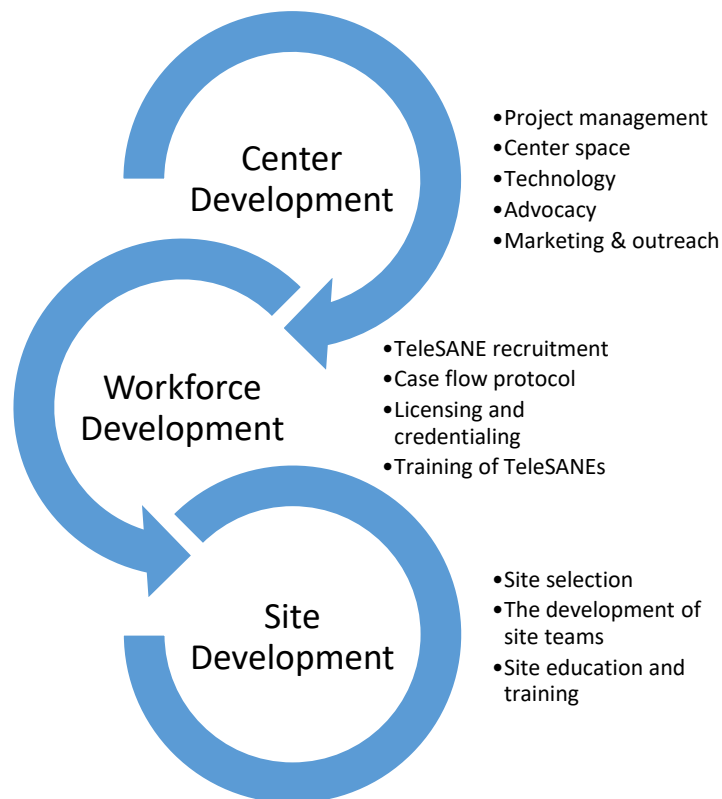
Center Development

•Project management
•Center space
•Technology
•Advocacy
•Marketing & outreach

Workforce Development

•TeleSANE recruitment
•Case flow protocol
•Licensing and credentialing
•Training of TeleSANEs

Site Development

•Site selection
•The development of site teams
•Site education and training